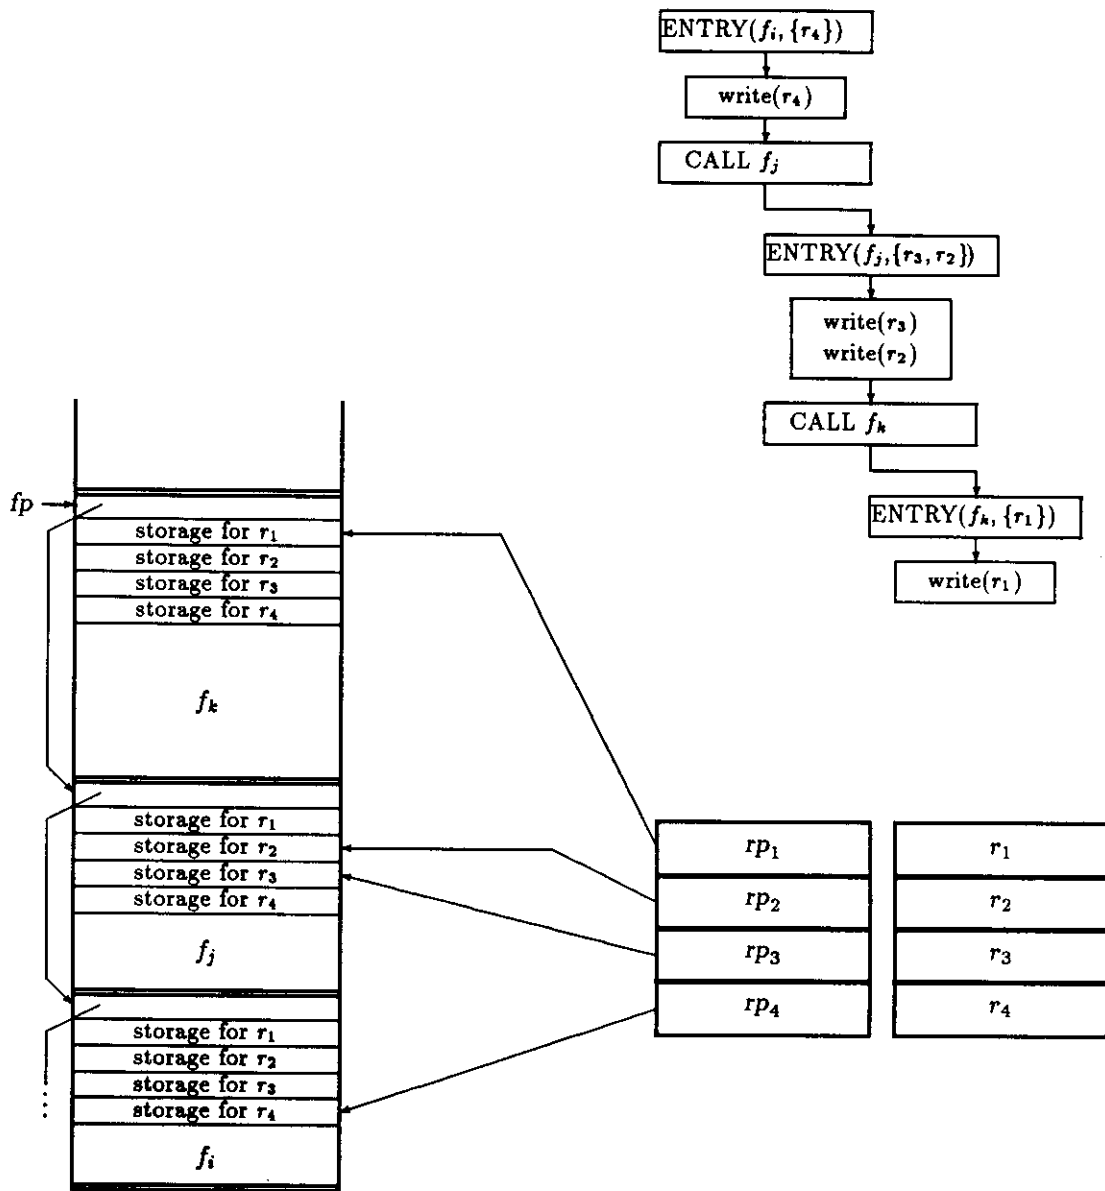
ENTRY($f_i$, $\{r_4\}$)

write($r_4$)

CALL $f_j$

ENTRY($f_j$,$\{r_3, r_2\}$)

write($r_3$)
write($r_2$)

CALL $f_k$

ENTRY($f_k$, $\{r_1\}$)

write($r_1$)

$fp$

storage for $r_1$
storage for $r_2$
storage for $r_3$
storage for $r_4$

$f_k$

storage for $r_1$
storage for $r_2$
storage for $r_3$
storage for $r_4$

$f_j$

storage for $r_1$
storage for $r_2$
storage for $r_3$
storage for $r_4$

$f_i$

| $rp_1$ |
|---|
| $rp_2$ |
| $rp_3$ |
| $rp_4$ |

| $r_1$ |
|---|
| $r_2$ |
| $r_3$ |
| $r_4$ |